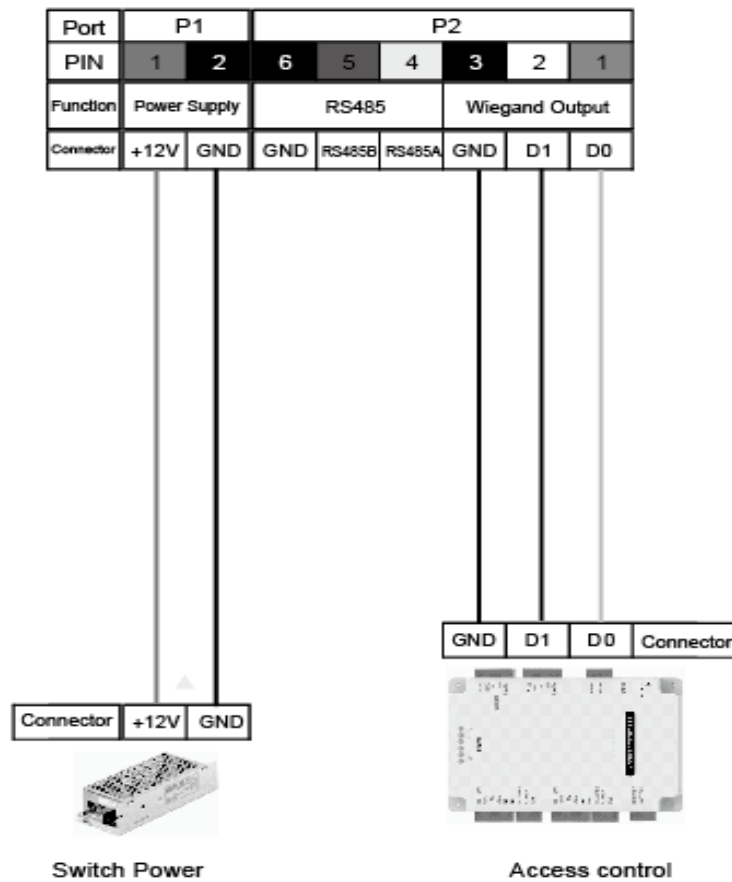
| Port | P1 | | P2 | | | | | |
|---|---|---|---|---|---|---|---|---|
| PIN | 1 | 2 | 6 | 5 | 4 | 3 | 2 | 1 |
| Function | Power Supply | | RS485 | | | Wiegand Output | | |
| Connector | +12V | GND | GND | RS485B | RS485A | GND | D1 | D0 |

| GND | D1 | D0 | Connector |
|---|---|---|---|

| Connector | +12V | GND |
|---|---|---|

Switch Power

Access control